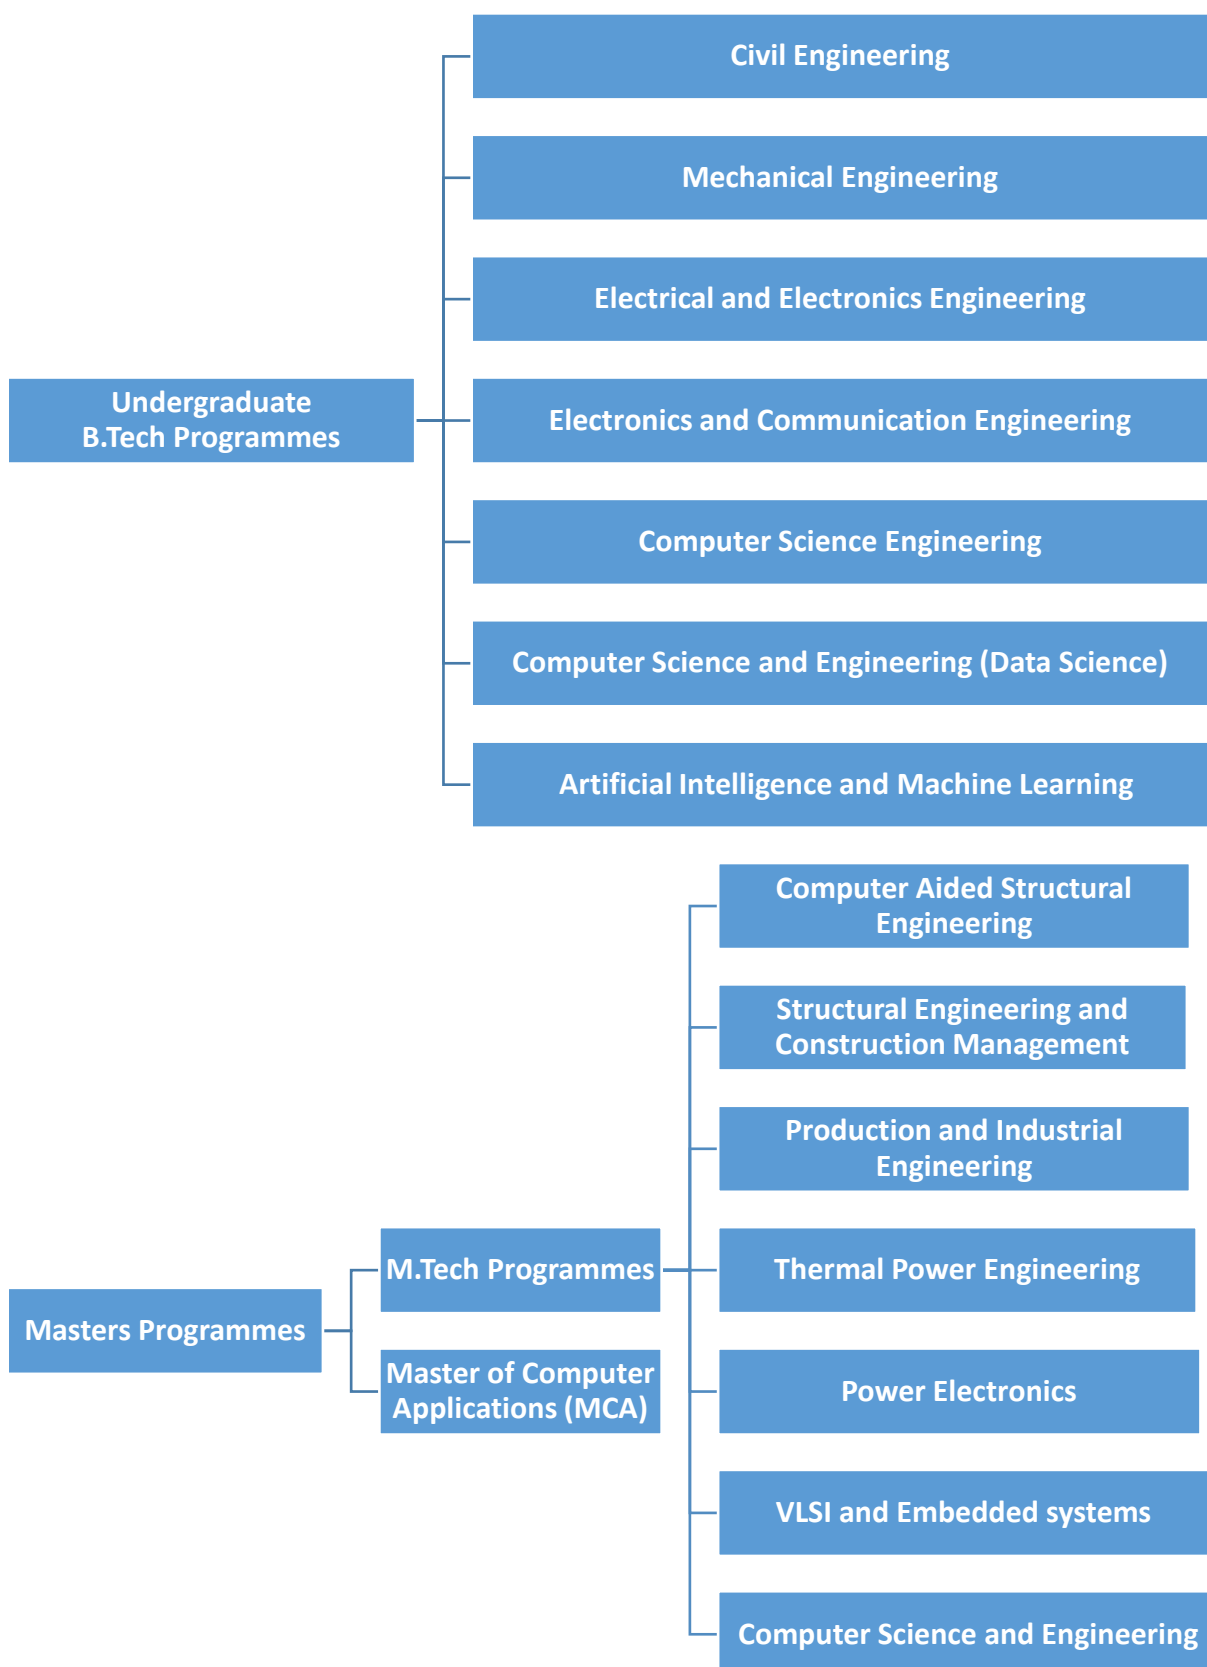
Undergraduate B.Tech Programmes

Civil Engineering

Mechanical Engineering

Electrical and Electronics Engineering

Electronics and Communication Engineering

Computer Science Engineering

Computer Science and Engineering (Data Science)

Artificial Intelligence and Machine Learning

Masters Programmes

M.Tech Programmes

Master of Computer Applications (MCA)

Computer Aided Structural Engineering

Structural Engineering and Construction Management

Production and Industrial Engineering

Thermal Power Engineering

Power Electronics

VLSI and Embedded systems

Computer Science and Engineering